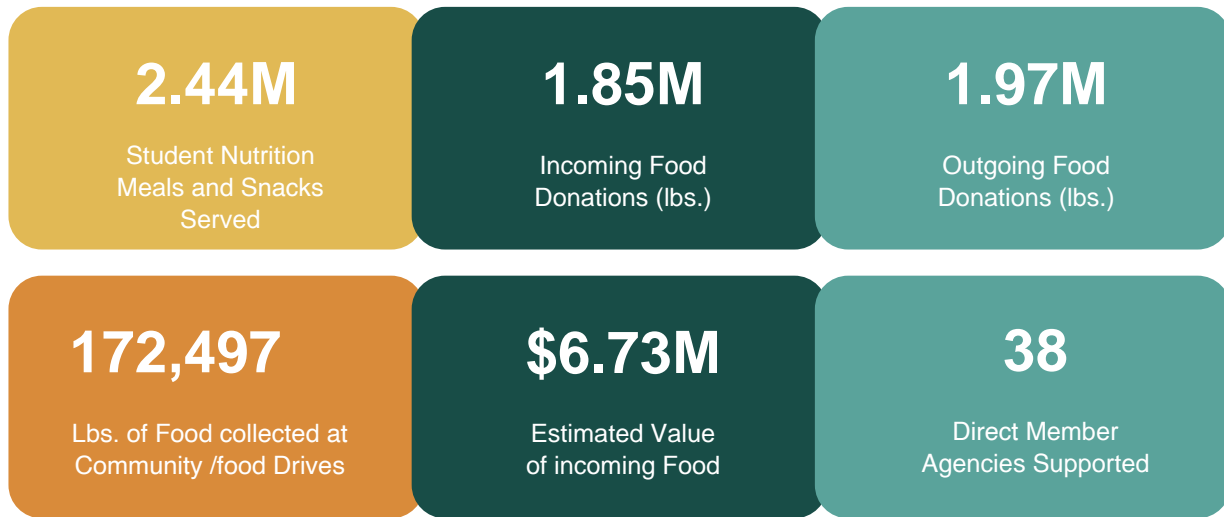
2.44M

Student Nutrition Meals and Snacks Served

1.85M

Incoming Food Donations (lbs.)

1.97M

Outgoing Food Donations (lbs.)

172,497

Lbs. of Food collected at Community /food Drives

\$6.73M

Estimated Value of incoming Food

38

Direct Member Agencies Supported